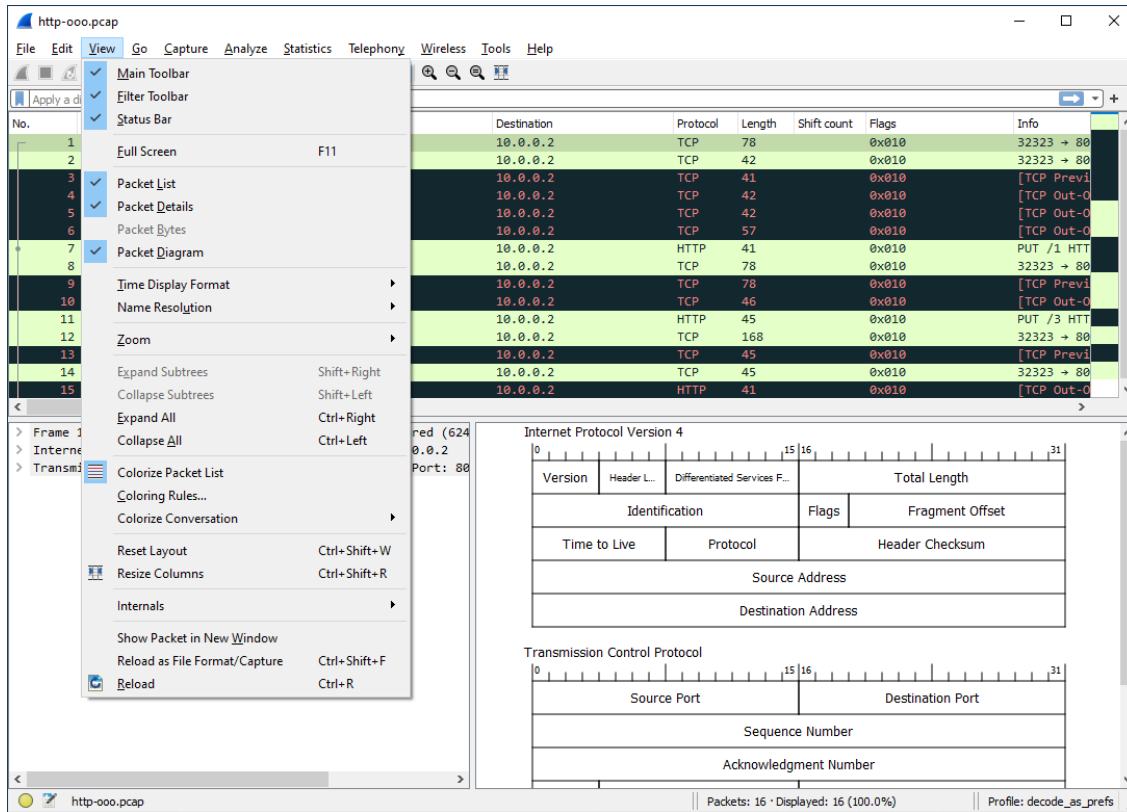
http-ooo.pcap

File Edit View Go Capture Analyze Statistics Telephony Wireless Tools Help

Apply a di

Main Toolbar
Filter Toolbar
Status Bar
Full Screen F11
Packet List
Packet Details
Packet Bytes
Packet Diagram
Time Display Format
Name Resolution
Zoom
Expand Subtrees Shift+Right
Collapse Subtrees Shift+Left
Expand All Ctrl+Right
Collapse All Ctrl+Left
Colorize Packet List
Coloring Rules...
Colorize Conversation
Reset Layout Ctrl+Shift+W
Resize Columns Ctrl+Shift+R
Internals
Show Packet in New Window
Reload as File Format/Capture Ctrl+Shift+F
Reload Ctrl+R

| No. | Destination | Protocol | Length | Shift count | Flags | Info |
|---|---|---|---|---|---|---|
| 1 | 10.0.0.2 | TCP | 78 | | 0x010 | 32323 → 80 |
| 2 | 10.0.0.2 | TCP | 42 | | 0x010 | 32323 → 80 |
| 3 | 10.0.0.2 | TCP | 41 | | 0x010 | [TCP Previ |
| 4 | 10.0.0.2 | TCP | 42 | | 0x010 | [TCP Out-O |
| 5 | 10.0.0.2 | TCP | 42 | | 0x010 | [TCP Out-O |
| 6 | 10.0.0.2 | TCP | 57 | | 0x010 | [TCP Out-O |
| 7 | 10.0.0.2 | HTTP | 41 | | 0x010 | PUT /1 HTT |
| 8 | 10.0.0.2 | TCP | 78 | | 0x010 | 32323 → 80 |
| 9 | 10.0.0.2 | TCP | 78 | | 0x010 | [TCP Previ |
| 10 | 10.0.0.2 | TCP | 46 | | 0x010 | [TCP Out-O |
| 11 | 10.0.0.2 | HTTP | 45 | | 0x010 | PUT /3 HTT |
| 12 | 10.0.0.2 | TCP | 168 | | 0x010 | 32323 → 80 |
| 13 | 10.0.0.2 | TCP | 45 | | 0x010 | [TCP Previ |
| 14 | 10.0.0.2 | TCP | 45 | | 0x010 | 32323 → 80 |
| 15 | 10.0.0.2 | HTTP | 41 | | 0x010 | [TCP Out-O |

> Frame 1 red (624
> Interne 0.0.2
> Transmi Port: 80

Internet Protocol Version 4
0 15 16 31
Version | Header L... | Differentiated Services F... | Total Length
Identification | Flags | Fragment Offset
Time to Live | Protocol | Header Checksum
Source Address
Destination Address

Transmission Control Protocol
0 15 16 31
Source Port | Destination Port
Sequence Number
Acknowledgment Number

http-ooo.pcap | Packets: 16 · Displayed: 16 (100.0%) | Profile: decode_as_prefs